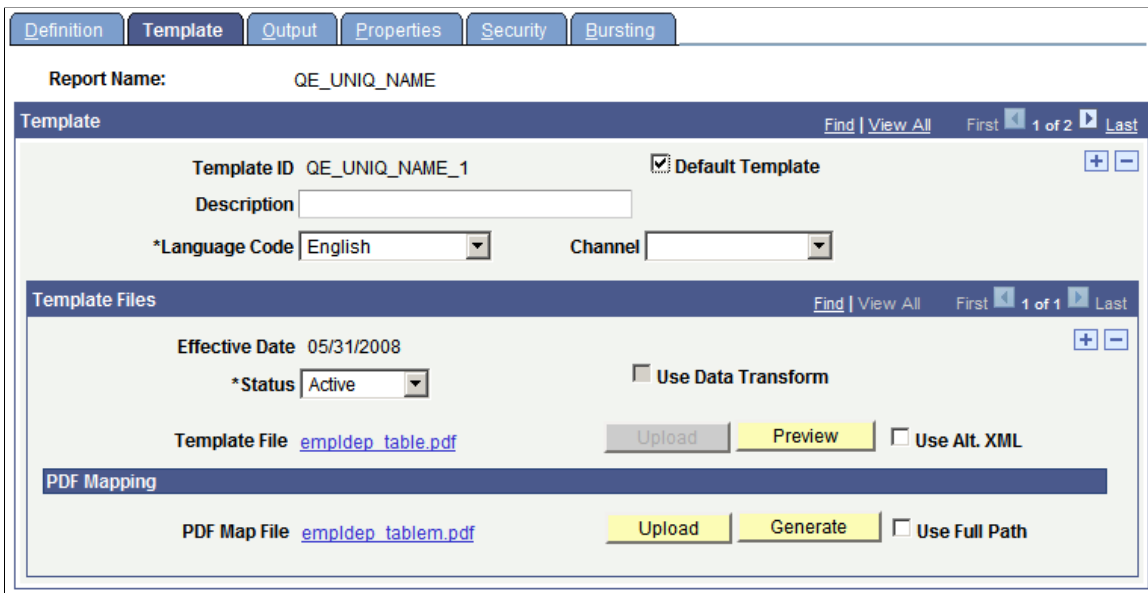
Definition | Template | Output | Properties | Security | Bursting

Report Name: QE_UNIQ_NAME

Template

Find | View All First 1 of 2 Last

Template ID QE_UNIQ_NAME_1

Default Template

Description

*Language Code English

Channel

Template Files

Find | View All First 1 of 1 Last

Effective Date 05/31/2008

*Status Active

Use Data Transform

Template File empldep_table.pdf

Upload Preview

Use Alt. XML

PDF Mapping

PDF Map File empldep_tablem.pdf

Upload Generate

Use Full Path